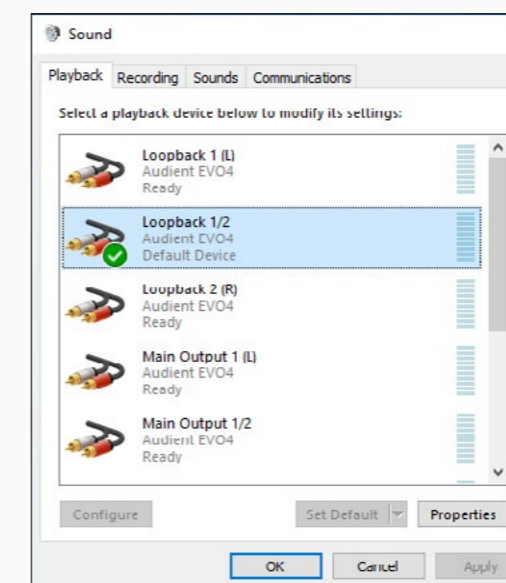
Sound

Playback Recording Sounds Communications

Select a playback device below to modify its settings:

Loopback 1 (L)
Audient EVO4
Ready

Loopback 1/2
Audient EVO4
Default Device

Loopback 2 (R)
Audient EVO4
Ready

Main Output 1 (L)
Audient EVO4
Ready

Main Output 1/2
Audient EVO4
Ready

Configure

Set Default

Properties

OK

Cancel

Apply